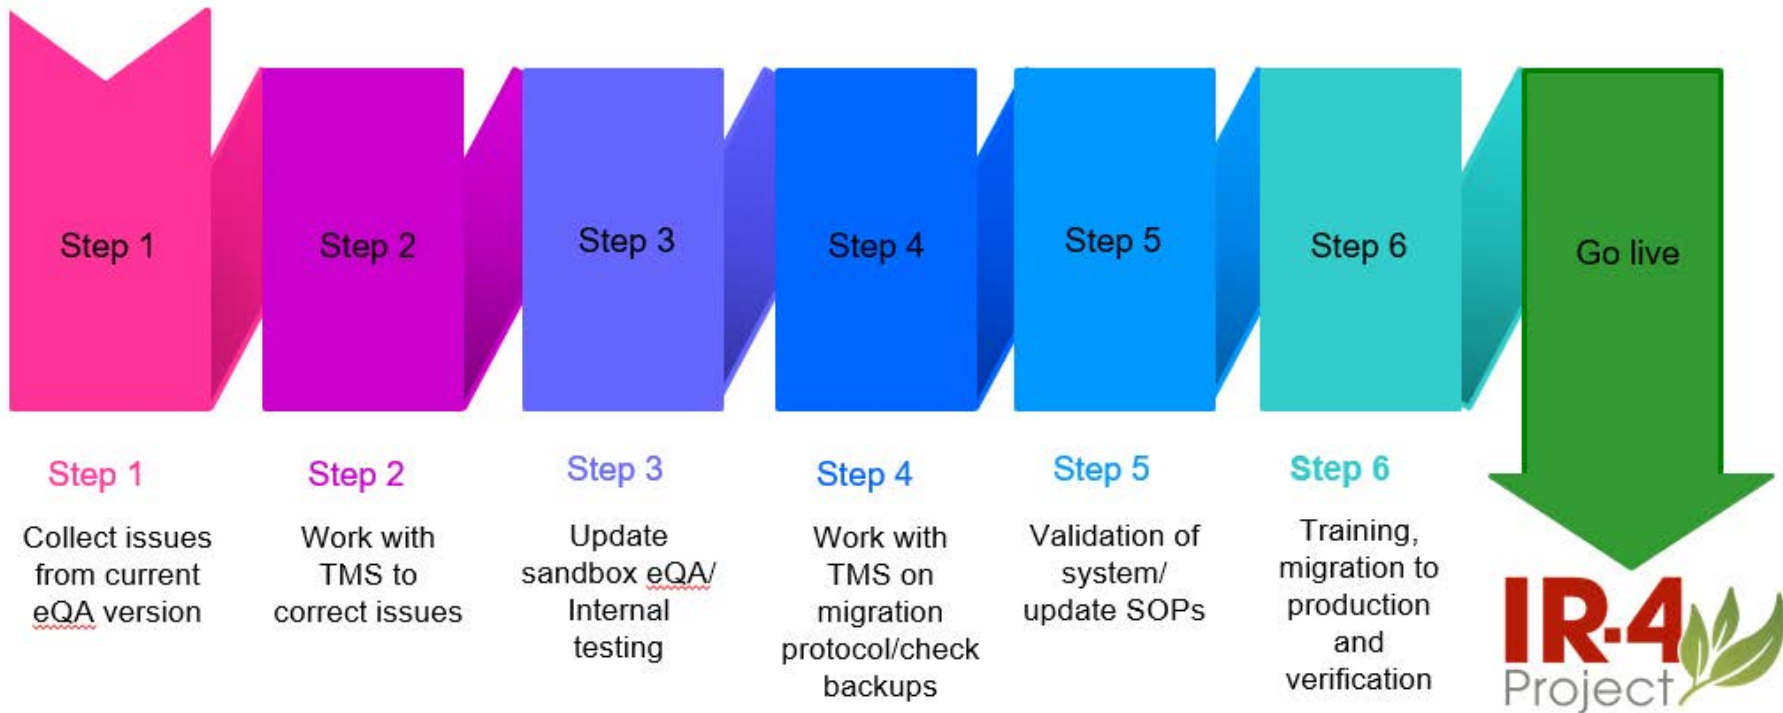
Step 1

Step 2

Step 3

Step 4

Step 5

Step 6

Go live

Step 1

Collect issues from current eQA version

Step 2

Work with TMS to correct issues

Step 3

Update sandbox eQA/ Internal testing

Step 4

Work with TMS on migration protocol/check backups

Step 5

Validation of system/ update SOPs

Step 6

Training, migration to production and verification

IR-4 Project